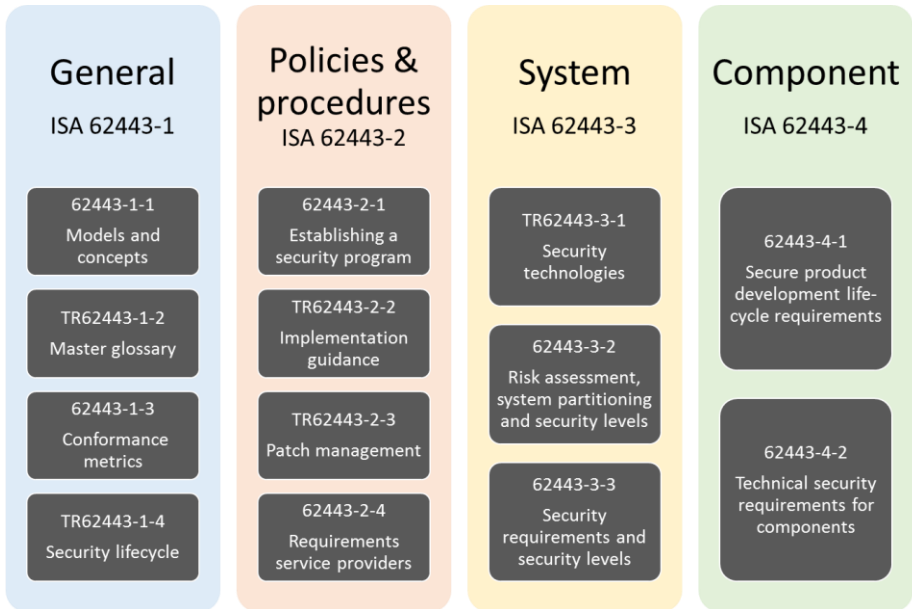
General

ISA 62443-1

62443-1-1
Models and concepts

TR62443-1-2
Master glossary

62443-1-3
Conformance metrics

TR62443-1-4
Security lifecycle

Policies & procedures

ISA 62443-2

62443-2-1
Establishing a security program

TR62443-2-2
Implementation guidance

TR62443-2-3
Patch management

62443-2-4
Requirements service providers

System

ISA 62443-3

TR62443-3-1
Security technologies

62443-3-2
Risk assessment, system partitioning and security levels

62443-3-3
Security requirements and security levels

Component

ISA 62443-4

62443-4-1
Secure product development lifecycle requirements

62443-4-2
Technical security requirements for components